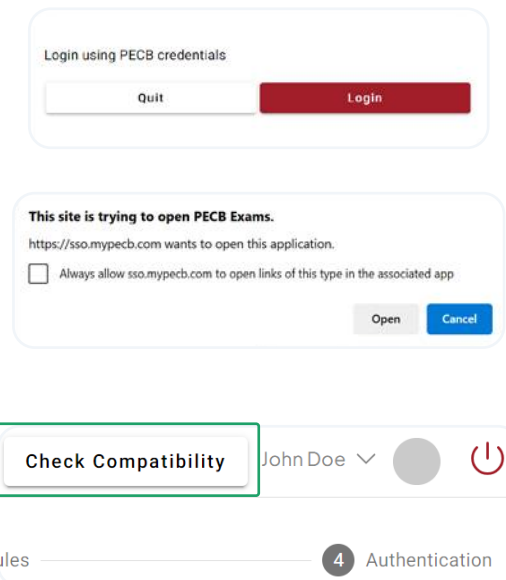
Login using PECB credentials

Quit

Login

This site is trying to open PECB Exams.

https://sso.mypecb.com wants to open this application.

Always allow sso.mypecb.com to open links of this type in the associated app

Open

Cancel

Check Compatibility

John Doe

ules

4 Authentication